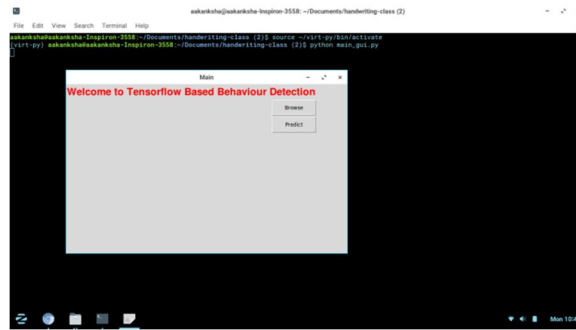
aakanksha@aakanksha-Inspiron-3558: ~/Documents/handwriting-class (2)

File Edit View Search Terminal Help

aakanksha@aakanksha-Inspiron-3558:~/Documents/handwriting-class (2)$ source ~/virt-py/bin/activate
(virt-py) aakanksha@aakanksha-Inspiron-3558:~/Documents/handwriting-class (2)$ python main_gui.py

Main

Welcome to Tensorflow Based Behaviour Detection

Browse

Predict

Mon 10:4